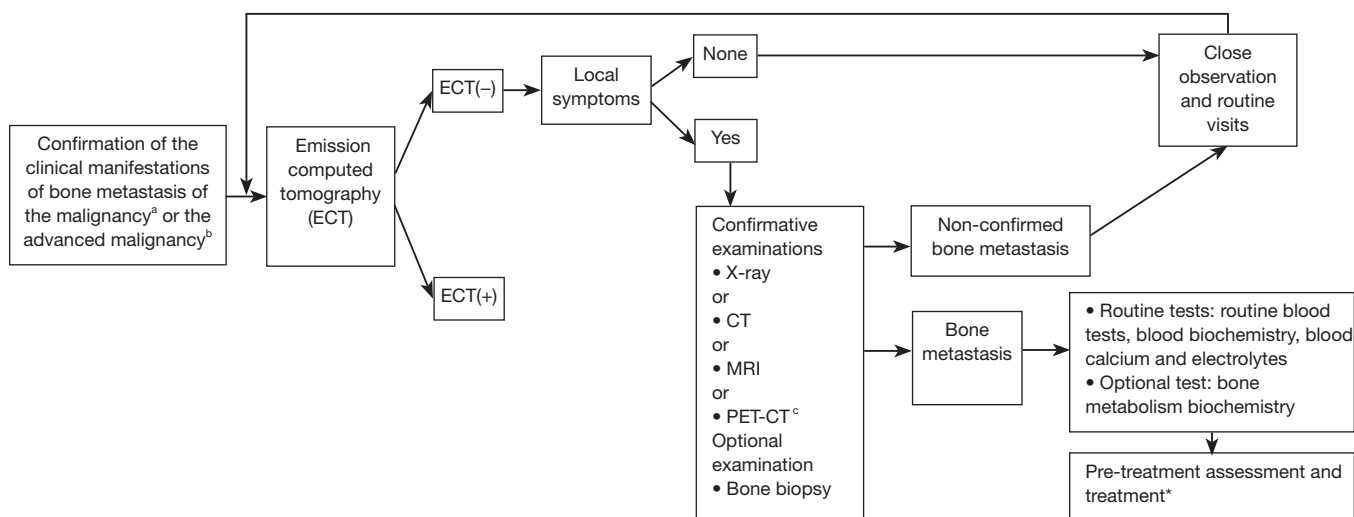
Confirmation of the clinical manifestations of bone metastasis of the malignancy$^a$ or the advanced malignancy$^b$

Emission computed tomography (ECT)

ECT(–)

ECT(+)

Local symptoms

None

Yes

Close observation and routine visits

Confirmative examinations
• X-ray
or
• CT
or
• MRI
or
• PET-CT$^c$
Optional examination
• Bone biopsy

Non-confirmed bone metastasis

Bone metastasis

• Routine tests: routine blood tests, blood biochemistry, blood calcium and electrolytes
• Optional test: bone metabolism biochemistry

Pre-treatment assessment and treatment*